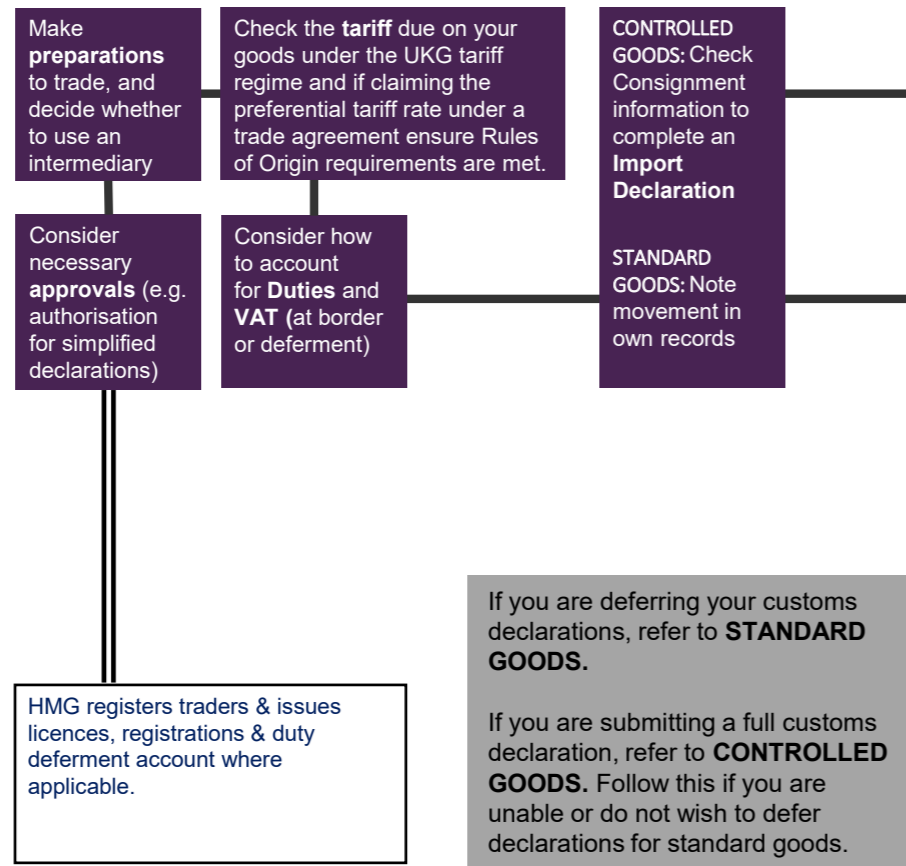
Make preparations to trade, and decide whether to use an intermediary

Check the tariff due on your goods under the UKG tariff regime and if claiming the preferential tariff rate under a trade agreement ensure Rules of Origin requirements are met.

CONTROLLED GOODS: Check Consignment information to complete an Import Declaration

STANDARD GOODS: Note movement in own records

Consider necessary approvals (e.g. authorisation for simplified declarations)

Consider how to account for Duties and VAT (at border or deferment)

If you are deferring your customs declarations, refer to STANDARD GOODS.

If you are submitting a full customs declaration, refer to CONTROLLED GOODS. Follow this if you are unable or do not wish to defer declarations for standard goods.

HMG registers traders & issues licences, registrations & duty deferment account where applicable.